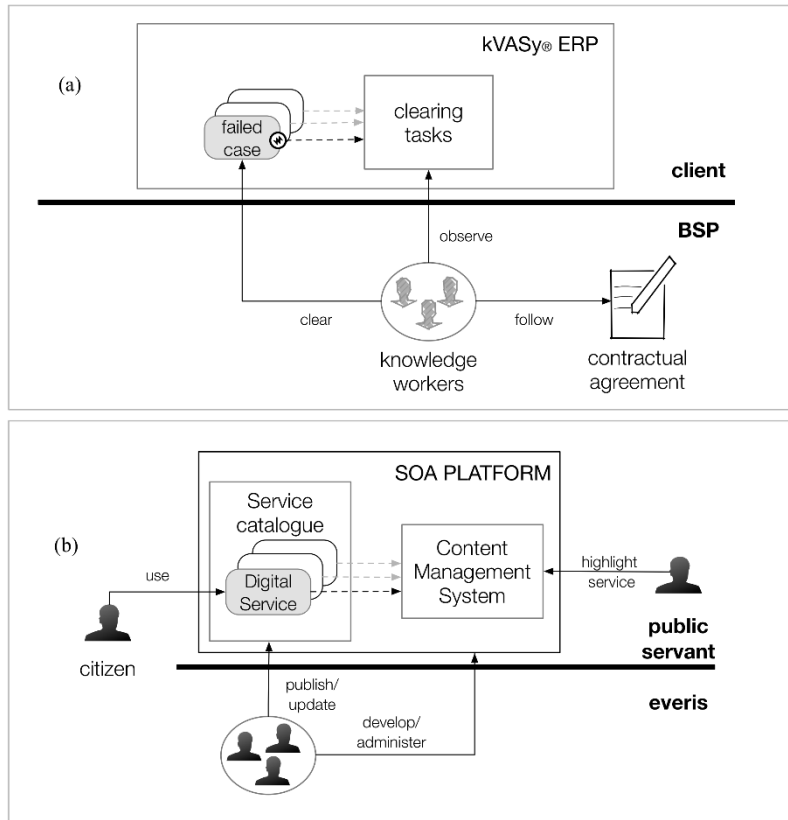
(a)

kVASy® ERP

failed case

clearing tasks

client

BSP

observe

clear

follow

knowledge workers

contractual agreement

(b)

SOA PLATFORM

Service catalogue

Digital Service

Content Management System

use

highlight service

citizen

public servant

everis

publish/ update

develop/ administer